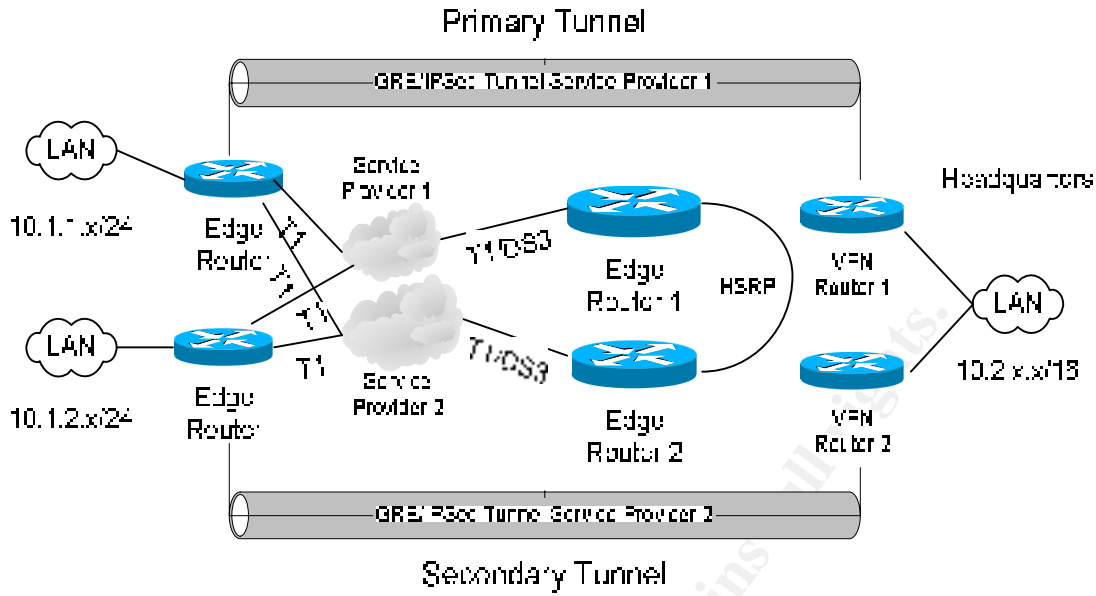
Primary Tunnel

GRE/IPSec Tunnel Service Provider 1

LAN

10.1.1.x/24

Edge Router

T1

T1

Service Provider 1

T1/DS3

Edge Router 1

HSRP

VPN Router 1

Headquarters

LAN

10.2.x.x/16

LAN

10.1.2.x/24

Edge Router

T1

T1

Service Provider 2

T1/DS3

Edge Router 2

VPN Router 2

GRE/IPSec Tunnel Service Provider 2

Secondary Tunnel

© SANS Institute, Author retains full rights.